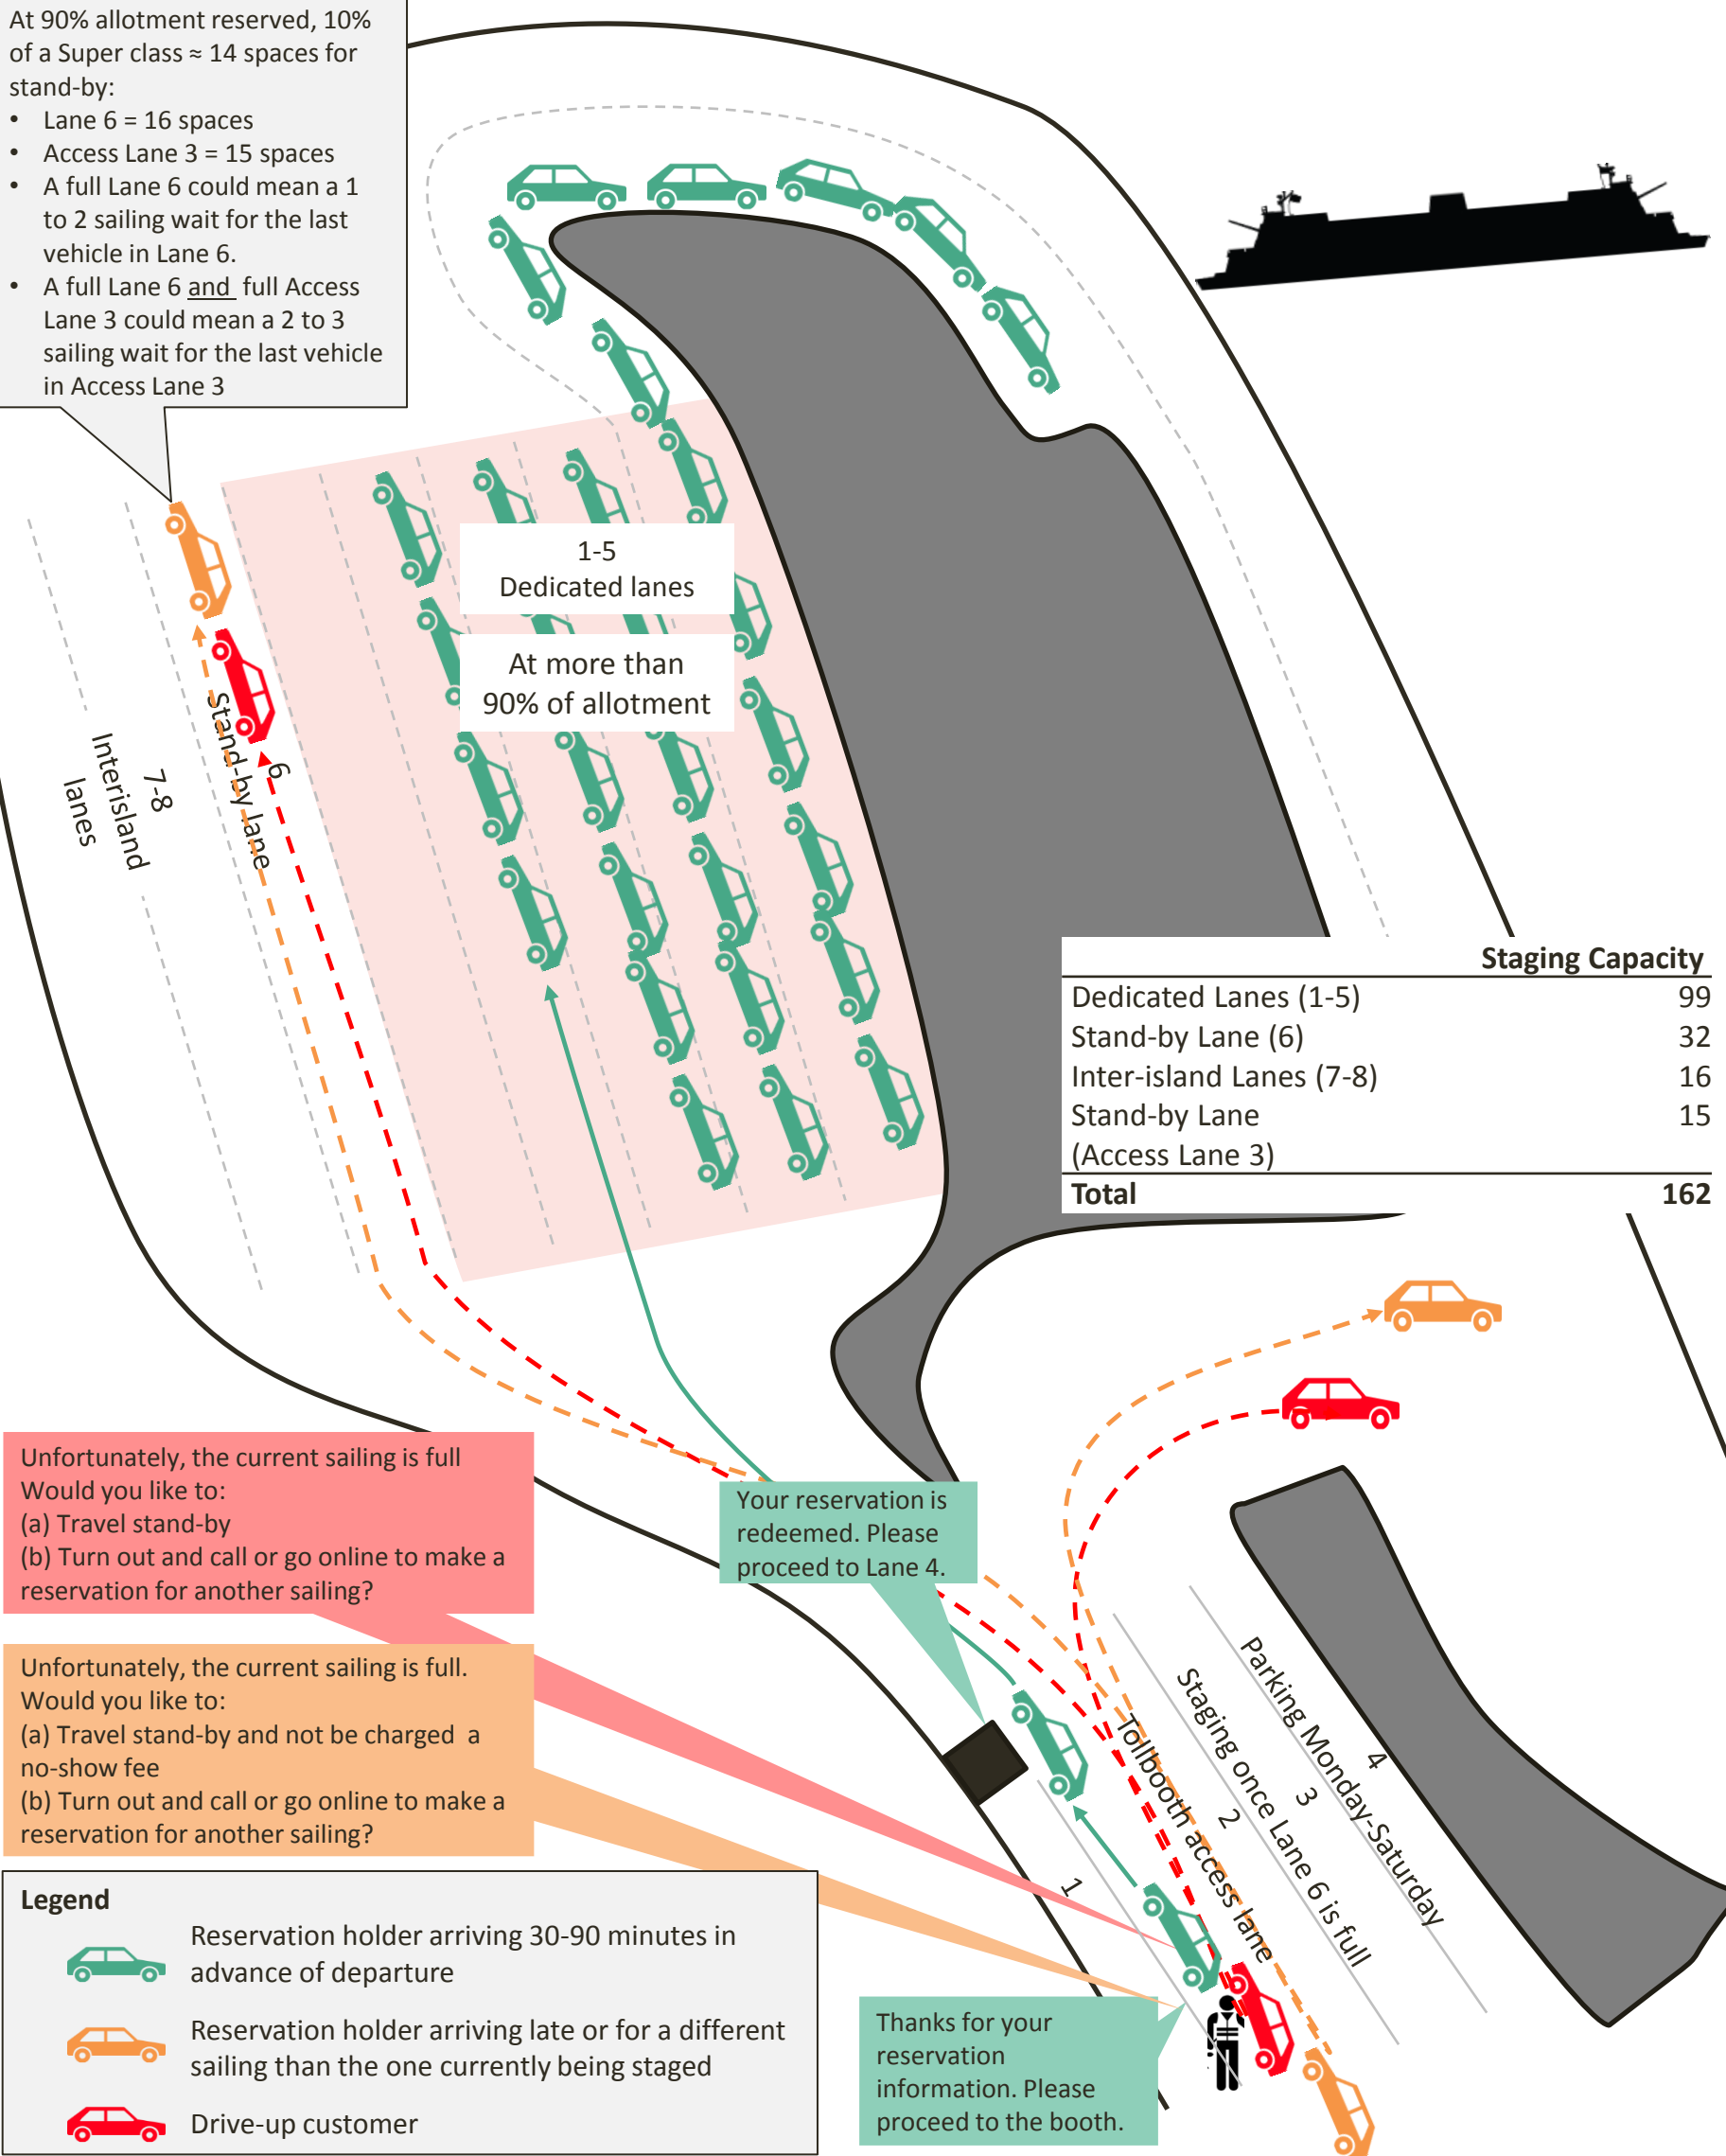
At 90% allotment reserved, 10% of a Super class ≈ 14 spaces for stand-by:
- Lane 6 = 16 spaces
- Access Lane 3 = 15 spaces
- A full Lane 6 could mean a 1 to 2 sailing wait for the last vehicle in Lane 6.
- A full Lane 6 and full Access Lane 3 could mean a 2 to 3 sailing wait for the last vehicle in Access Lane 3

1-5
Dedicated lanes

At more than 90% of allotment

7-8
Interisland lanes

6
Stand-by lane

| | Staging Capacity |
|---|---|
| Dedicated Lanes (1-5) | 99 |
| Stand-by Lane (6) | 32 |
| Inter-island Lanes (7-8) | 16 |
| Stand-by Lane (Access Lane 3) | 15 |
| **Total** | **162** |

Unfortunately, the current sailing is full
Would you like to:
(a) Travel stand-by
(b) Turn out and call or go online to make a reservation for another sailing?

Your reservation is redeemed. Please proceed to Lane 4.

Unfortunately, the current sailing is full.
Would you like to:
(a) Travel stand-by and not be charged a no-show fee
(b) Turn out and call or go online to make a reservation for another sailing?

1
2 Tollbooth access lane
3 Staging once Lane 6 is full
4 Parking Monday-Saturday

Legend
Reservation holder arriving 30-90 minutes in advance of departure
Reservation holder arriving late or for a different sailing than the one currently being staged
Drive-up customer

Thanks for your reservation information. Please proceed to the booth.